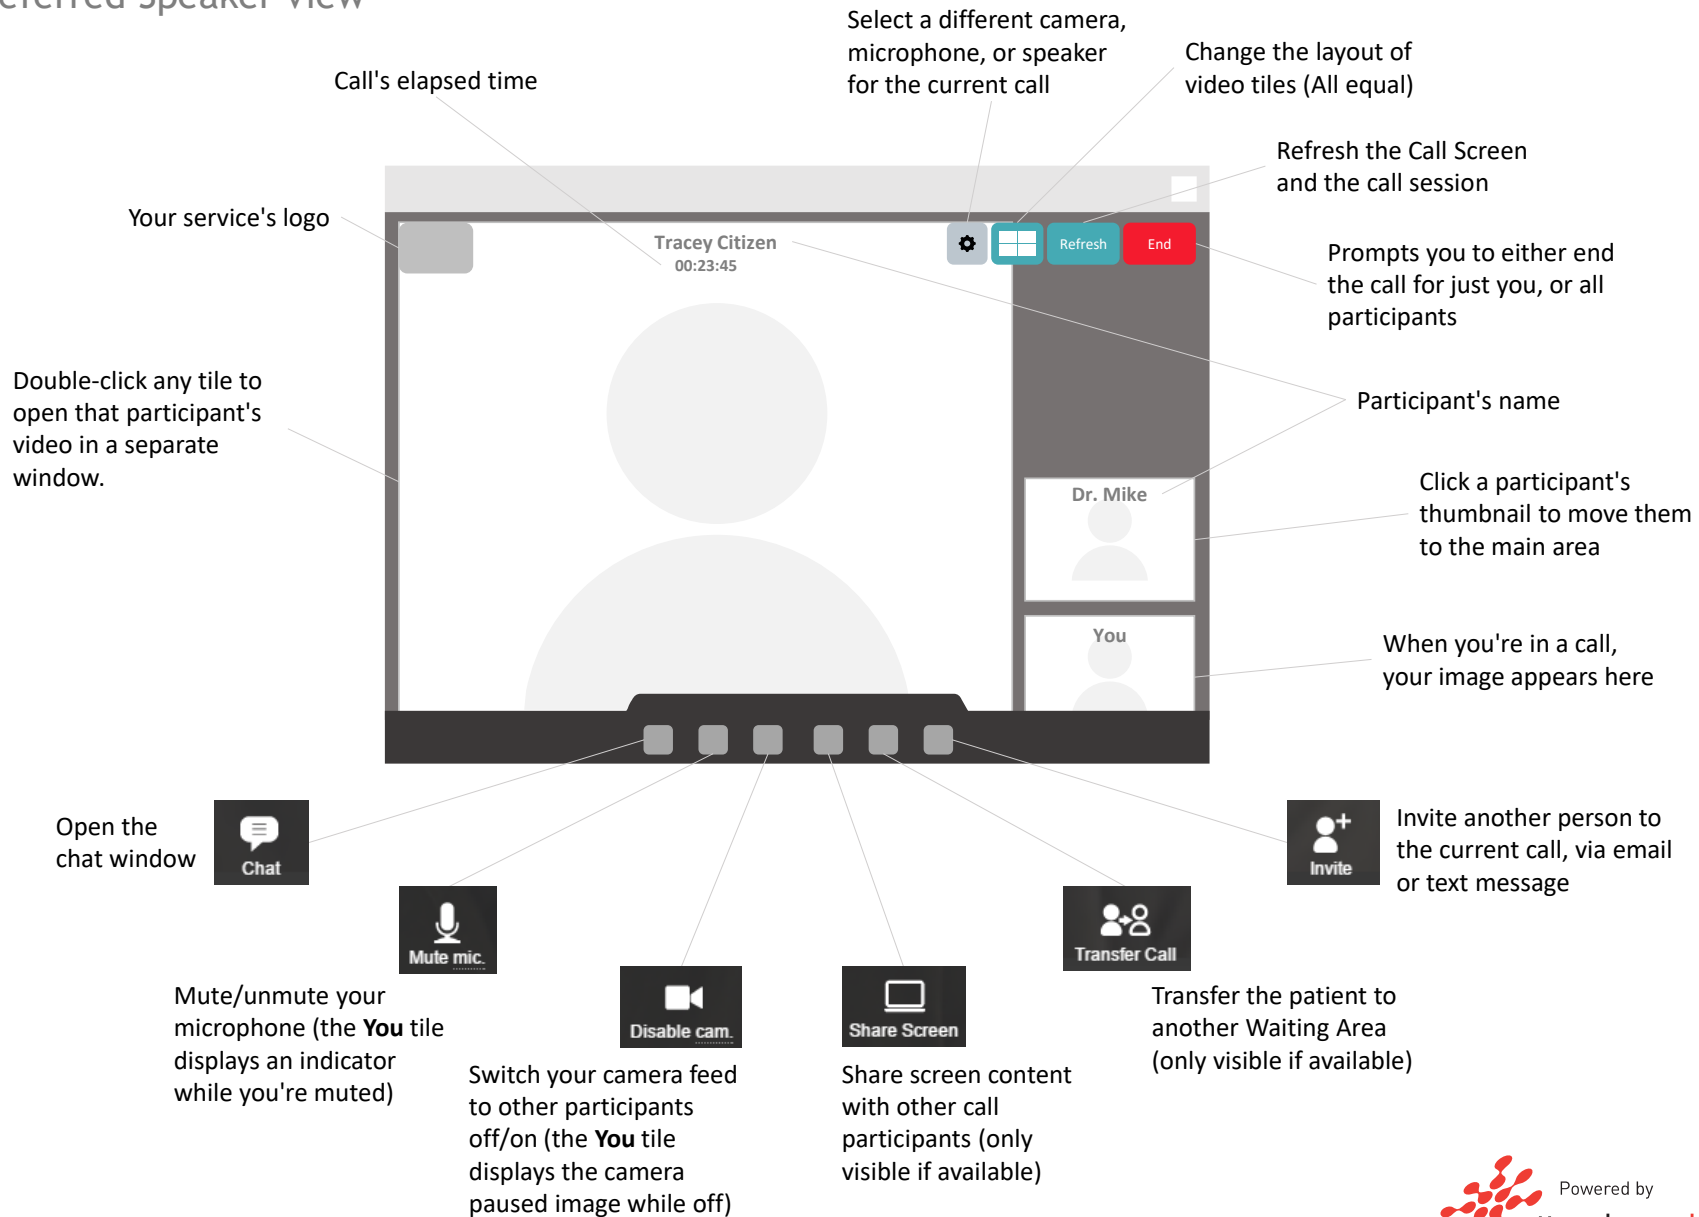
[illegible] Speaker View

Call's elapsed time

Select a different camera, microphone, or speaker for the current call

Change the layout of video tiles (All equal)

Refresh the Call Screen and the call session

Your service's logo

Tracey Citizen
00:23:45

Refresh

End

Prompts you to either end the call for just you, or all participants

Participant's name

Double-click any tile to open that participant's video in a separate window.

Dr. Mike

Click a participant's thumbnail to move them to the main area

You

When you're in a call, your image appears here

Open the chat window

Chat

Invite

Invite another person to the current call, via email or text message

Mute mic.

Transfer Call

Mute/unmute your microphone (the **You** tile displays an indicator while you're muted)

Disable cam.

Share Screen

Transfer the patient to another Waiting Area (only visible if available)

Switch your camera feed to other participants off/on (the **You** tile displays the camera paused image while off)

Share screen content with other call participants (only visible if available)

Powered by